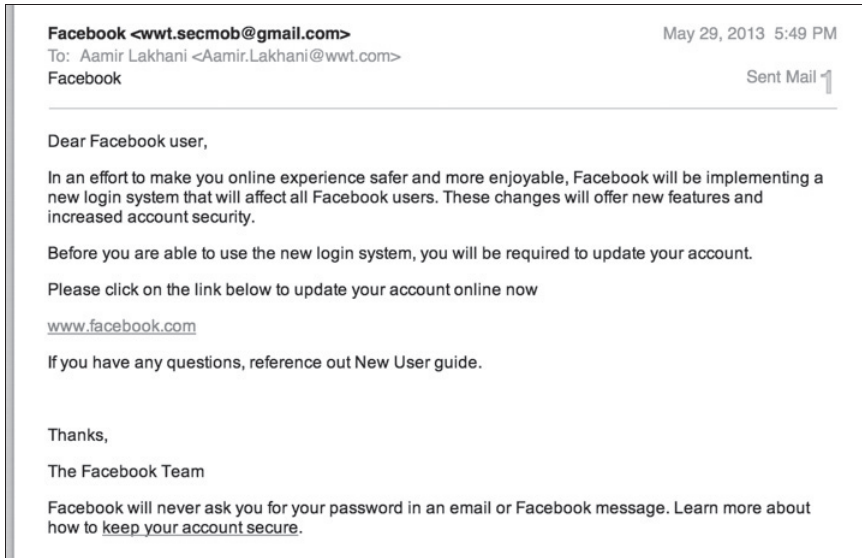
Facebook <wwt.secmob@gmail.com>
To: Aamir Lakhani <Aamir.Lakhani@wwt.com>
Facebook

May 29, 2013 5:49 PM
Sent Mail 1

Dear Facebook user,

In an effort to make you online experience safer and more enjoyable, Facebook will be implementing a new login system that will affect all Facebook users. These changes will offer new features and increased account security.

Before you are able to use the new login system, you will be required to update your account.

Please click on the link below to update your account online now

www.facebook.com

If you have any questions, reference out New User guide.

Thanks,

The Facebook Team

Facebook will never ask you for your password in an email or Facebook message. Learn more about how to keep your account secure.